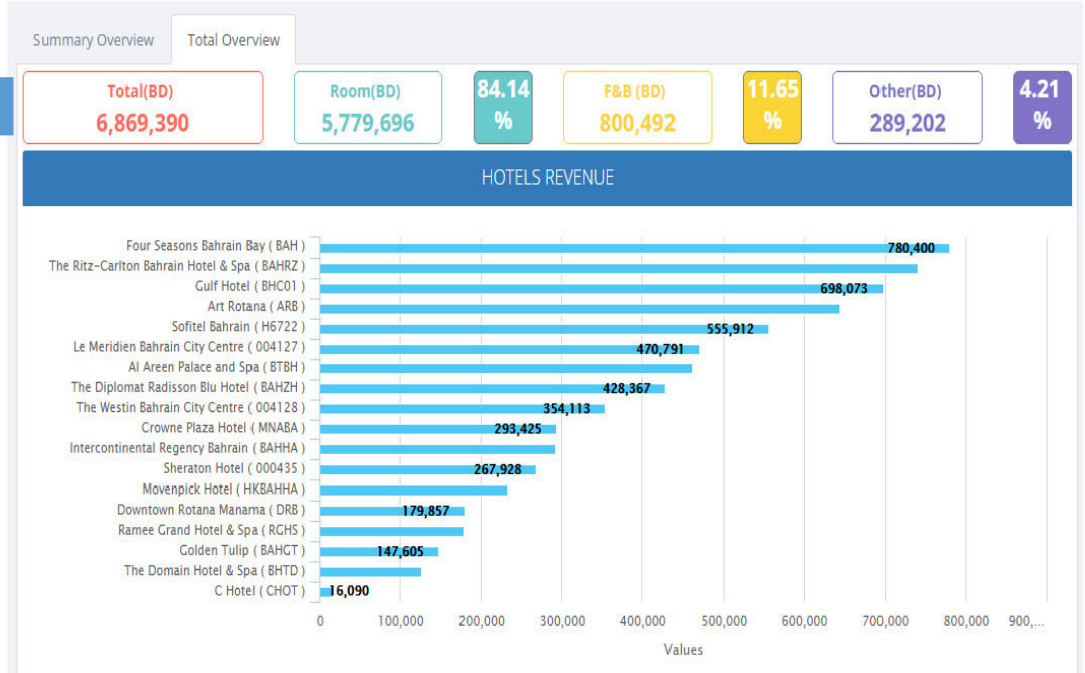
Summary Overview | Total Overview

Total(BD)
6,869,390

Room(BD)
5,779,696

84.14 %

F&B (BD)
800,492

11.65 %

Other(BD)
289,202

4.21 %

HOTELS REVENUE

Four Seasons Bahrain Bay ( BAH ) 780,400
The Ritz-Carlton Bahrain Hotel & Spa ( BAHRZ )
Gulf Hotel ( BHC01 ) 698,073
Art Rotana ( ARB )
Sofitel Bahrain ( H6722 ) 555,912
Le Meridien Bahrain City Centre ( 004127 ) 470,791
Al Areen Palace and Spa ( BTBH )
The Diplomat Radisson Blu Hotel ( BAHZH ) 428,367
The Westin Bahrain City Centre ( 004128 ) 354,113
Crowne Plaza Hotel ( MNABA ) 293,425
Intercontinental Regency Bahrain ( BAHHA )
Sheraton Hotel ( 000435 ) 267,928
Movenpick Hotel ( HKBAHHA )
Downtown Rotana Manama ( DRB ) 179,857
Ramee Grand Hotel & Spa ( RGHS )
Golden Tulip ( BAHGT ) 147,605
The Domain Hotel & Spa ( BHTD )
C Hotel ( CHOT ) 16,090

0 100,000 200,000 300,000 400,000 500,000 600,000 700,000 800,000 900,...
Values